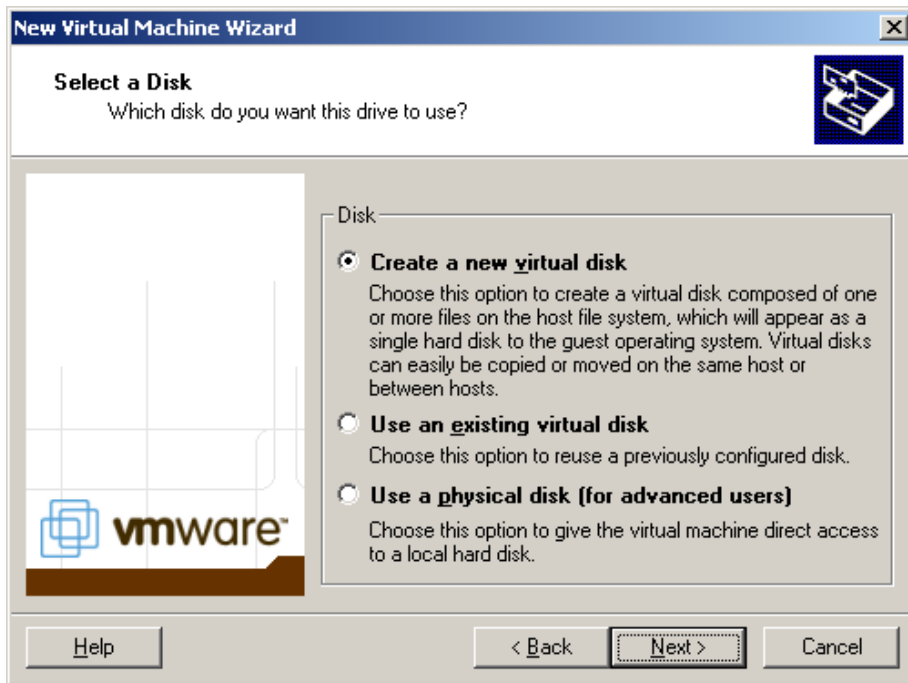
New Virtual Machine Wizard

Select a Disk
Which disk do you want this drive to use?

vmware

Disk

Create a new virtual disk
Choose this option to create a virtual disk composed of one or more files on the host file system, which will appear as a single hard disk to the guest operating system. Virtual disks can easily be copied or moved on the same host or between hosts.

Use an existing virtual disk
Choose this option to reuse a previously configured disk.

Use a physical disk (for advanced users)
Choose this option to give the virtual machine direct access to a local hard disk.

Help | < Back | Next > | Cancel